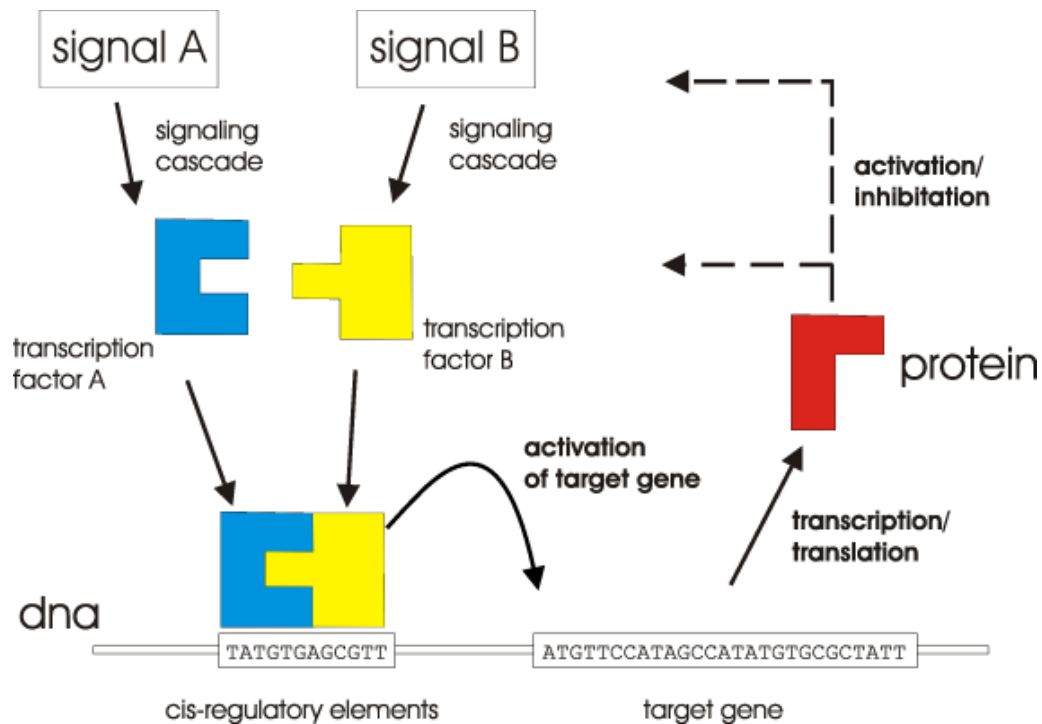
signal A

signal B

signaling cascade

signaling cascade

activation/ inhibitation

transcription factor A

transcription factor B

protein

activation of target gene

transcription/ translation

dna

TATGTGAGCGTT

ATGTTCCATAGCCATATGTGCGCTATT

cis-regulatory elements

target gene